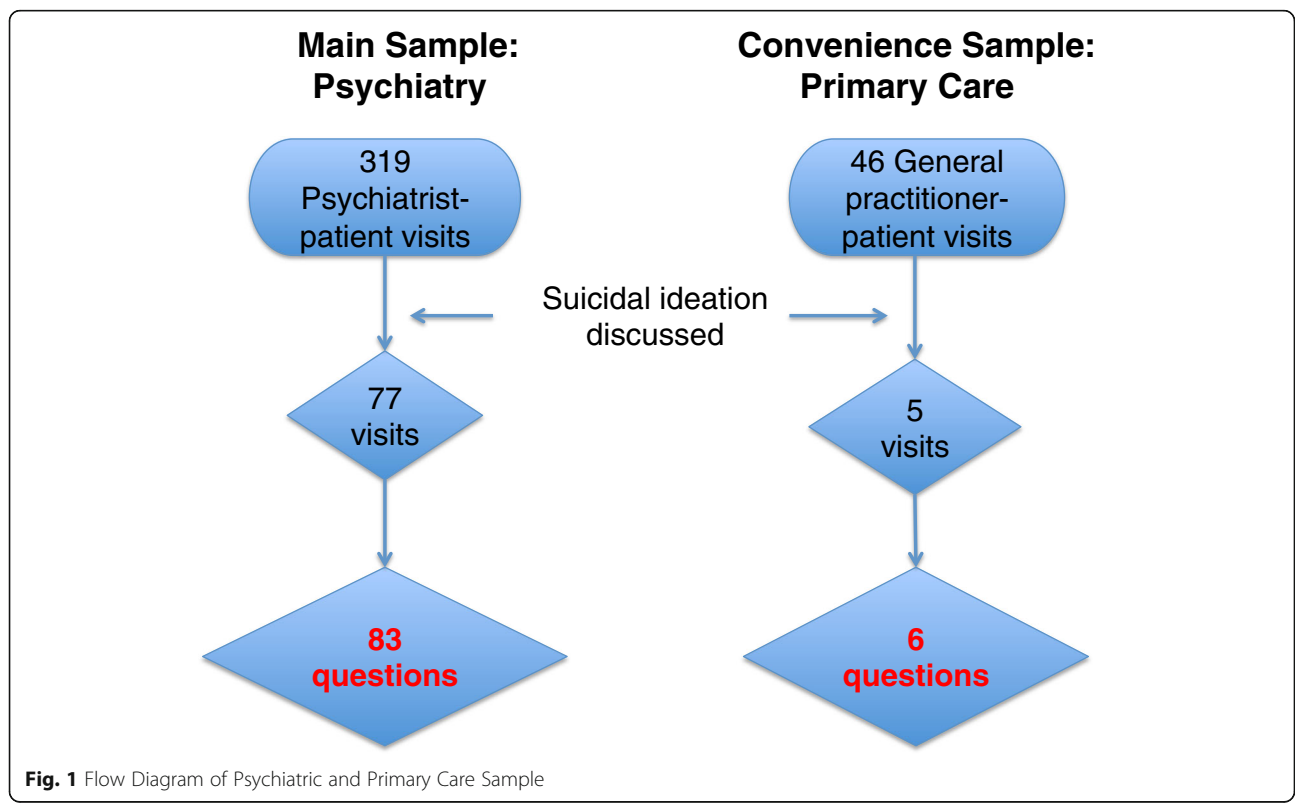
Main Sample: Psychiatry

Convenience Sample: Primary Care

319 Psychiatrist-patient visits

46 General practitioner-patient visits

Suicidal ideation discussed

77 visits

5 visits

83 questions

6 questions

Fig. 1 Flow Diagram of Psychiatric and Primary Care Sample